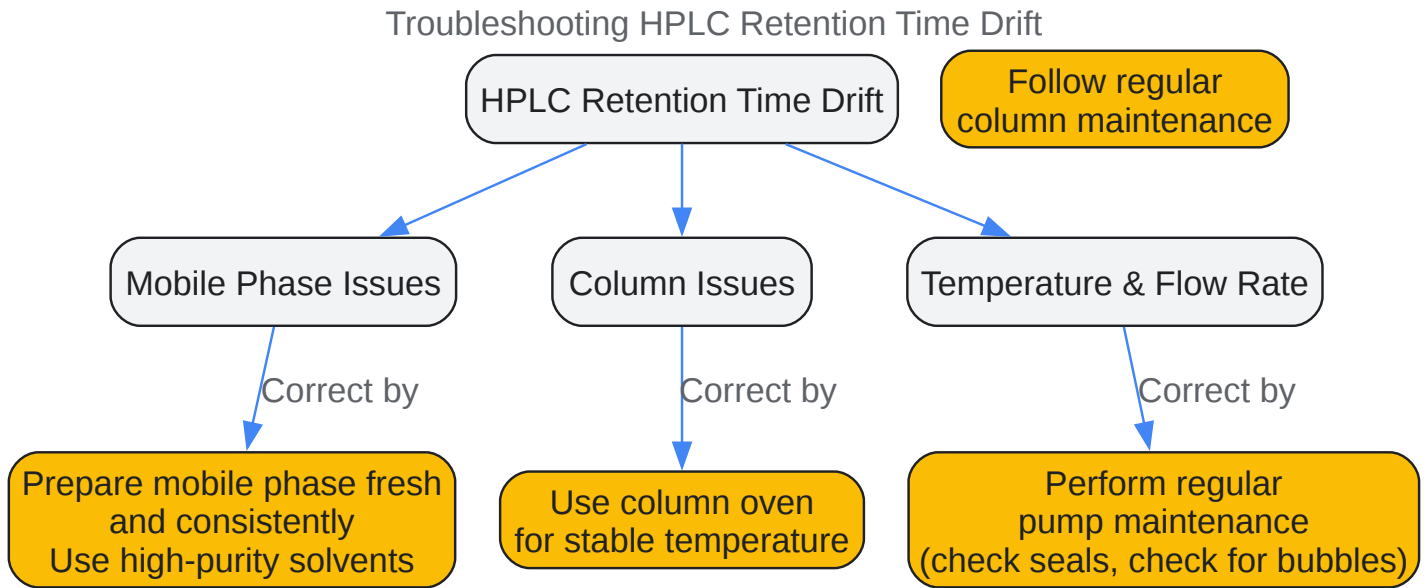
Troubleshooting HPLC Retention Time Drift

HPLC Retention Time Drift

Follow regular column maintenance

Mobile Phase Issues

Column Issues

Temperature & Flow Rate

Correct by

Correct by

Correct by

Prepare mobile phase fresh and consistently
Use high-purity solvents

Use column oven for stable temperature

Perform regular pump maintenance (check seals, check for bubbles)